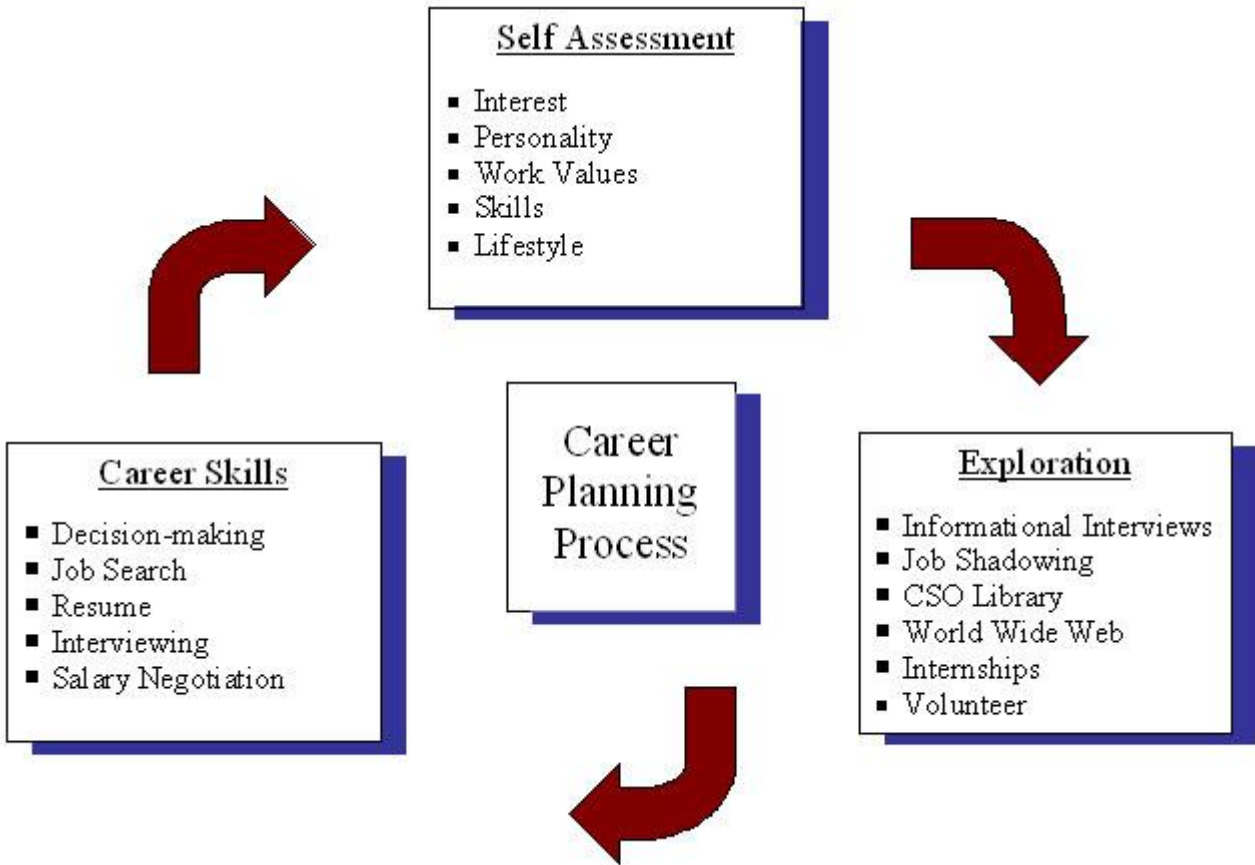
Self Assessment

- Interest
- Personality
- Work Values
- Skills
- Lifestyle

Career Planning Process

Exploration

- Informational Interviews
- Job Shadowing
- CSO Library
- World Wide Web
- Internships
- Volunteer

Career Skills

- Decision-making
- Job Search
- Resume
- Interviewing
- Salary Negotiation